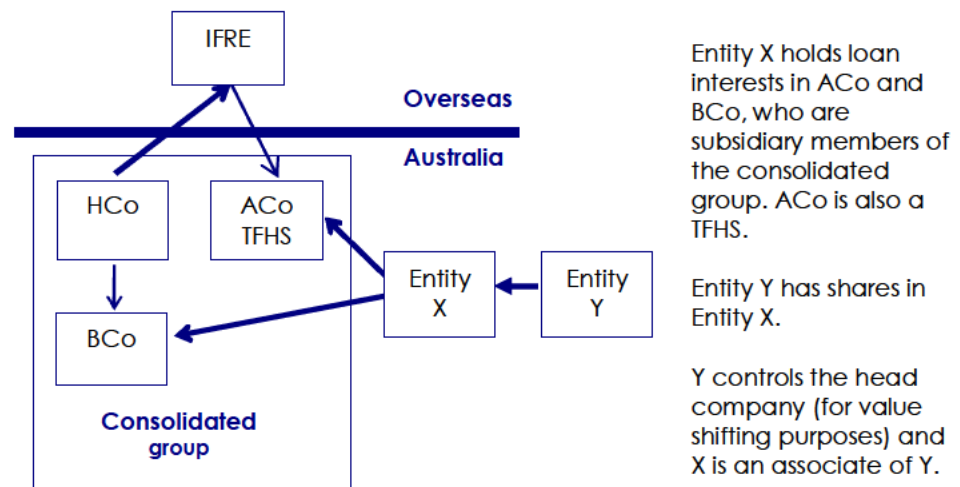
IFRE

Overseas

Australia

HCo

ACo TFHS

BCo

Entity X

Entity Y

Consolidated group

Entity X holds loan interests in ACo and BCo, who are subsidiary members of the consolidated group. ACo is also a TFHS.

Entity Y has shares in Entity X.

Y controls the head company (for value shifting purposes) and X is an associate of Y.